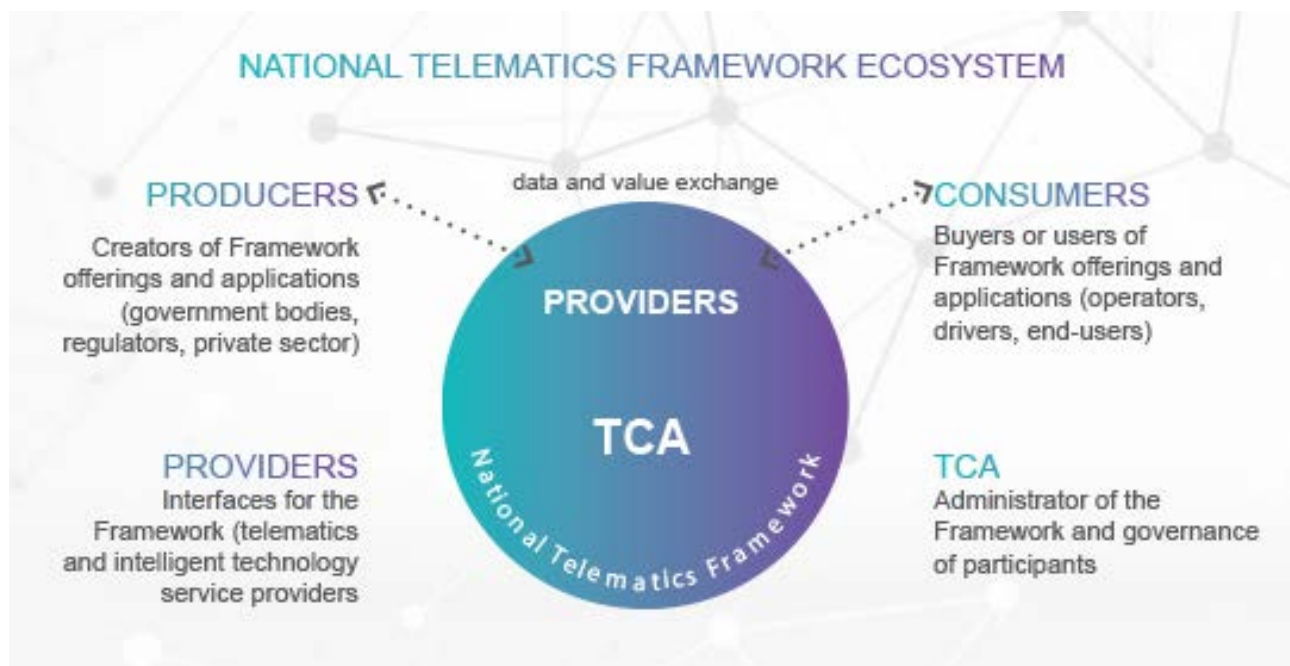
NATIONAL TELEMATICS FRAMEWORK ECOSYSTEM

PRODUCERS

Creators of Framework offerings and applications (government bodies, regulators, private sector)

data and value exchange

CONSUMERS

Buyers or users of Framework offerings and applications (operators, drivers, end-users)

PROVIDERS

TCA

National Telematics Framework

PROVIDERS
Interfaces for the Framework (telematics and intelligent technology service providers

TCA
Administrator of the Framework and governance of participants